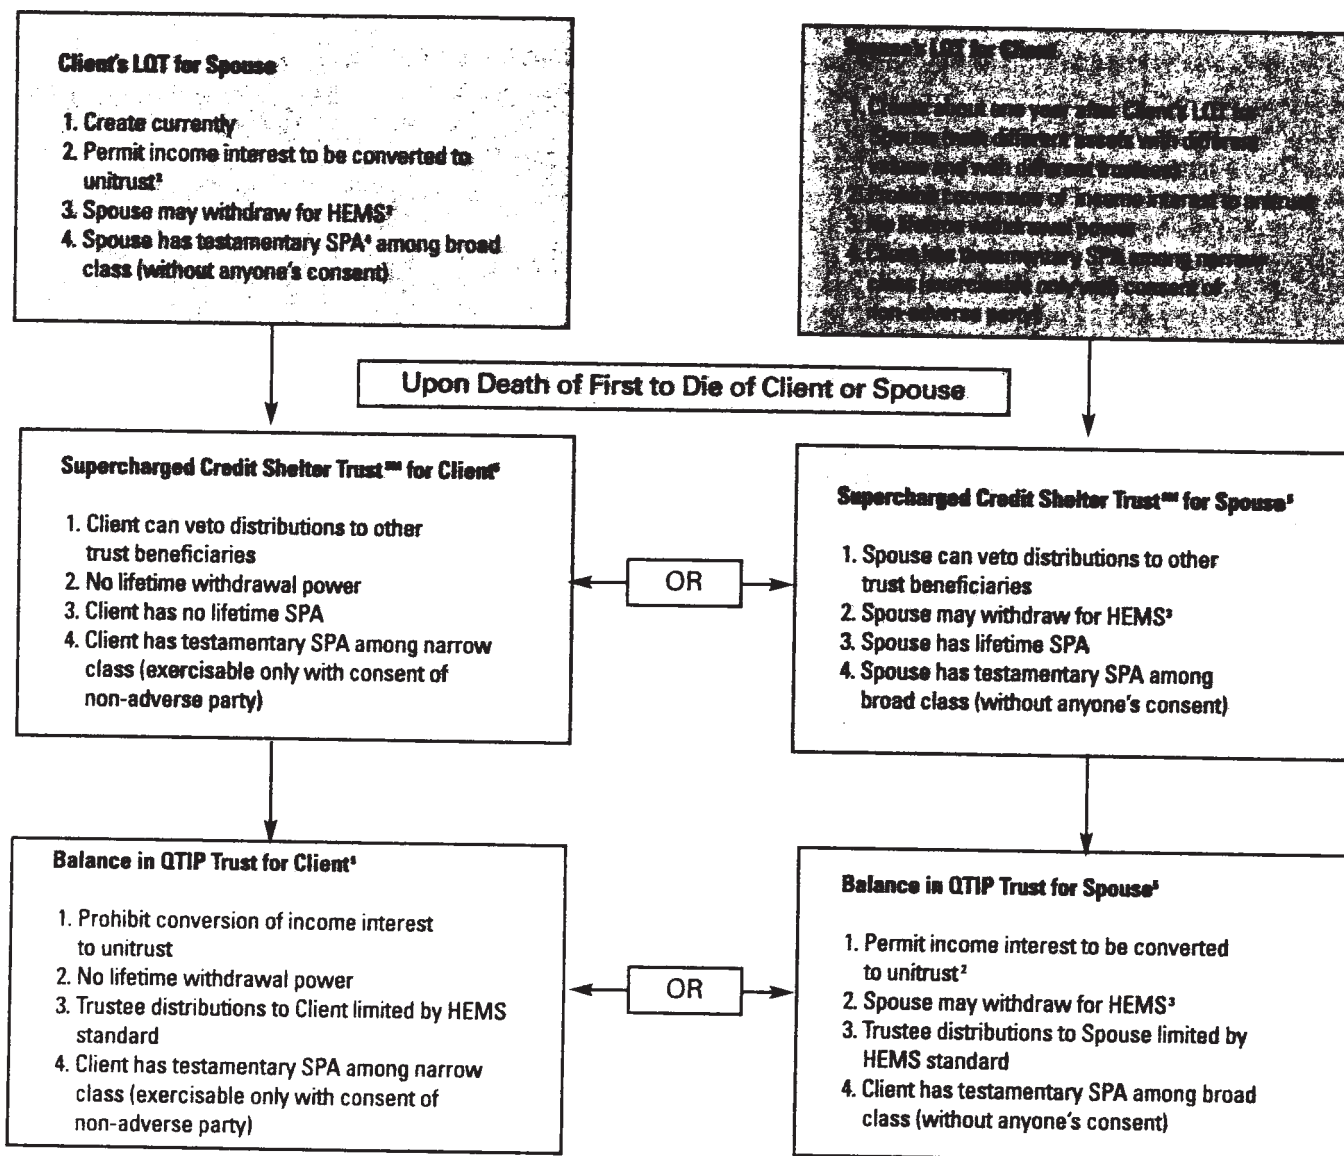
Client's LOT for Spouse

1. Create currently
2. Permit income interest to be converted to unitrust$^2$
3. Spouse may withdraw for HEMS$^3$
4. Spouse has testamentary SPA$^4$ among broad class (without anyone's consent)

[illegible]

Upon Death of First to Die of Client or Spouse

Supercharged Credit Shelter Trust$^{SM}$ for Client$^5$

1. Client can veto distributions to other trust beneficiaries
2. No lifetime withdrawal power
3. Client has no lifetime SPA
4. Client has testamentary SPA among narrow class (exercisable only with consent of non-adverse party)

OR

Supercharged Credit Shelter Trust$^{SM}$ for Spouse$^5$

1. Spouse can veto distributions to other trust beneficiaries
2. Spouse may withdraw for HEMS$^3$
3. Spouse has lifetime SPA
4. Spouse has testamentary SPA among broad class (without anyone's consent)

Balance in QTIP Trust for Client$^5$

1. Prohibit conversion of income interest to unitrust
2. No lifetime withdrawal power
3. Trustee distributions to Client limited by HEMS standard
4. Client has testamentary SPA among narrow class (exercisable only with consent of non-adverse party)

OR

Balance in QTIP Trust for Spouse$^5$

1. Permit income interest to be converted to unitrust$^2$
2. Spouse may withdraw for HEMS$^3$
3. Trustee distributions to Spouse limited by HEMS standard
4. Client has testamentary SPA among broad class (without anyone's consent)